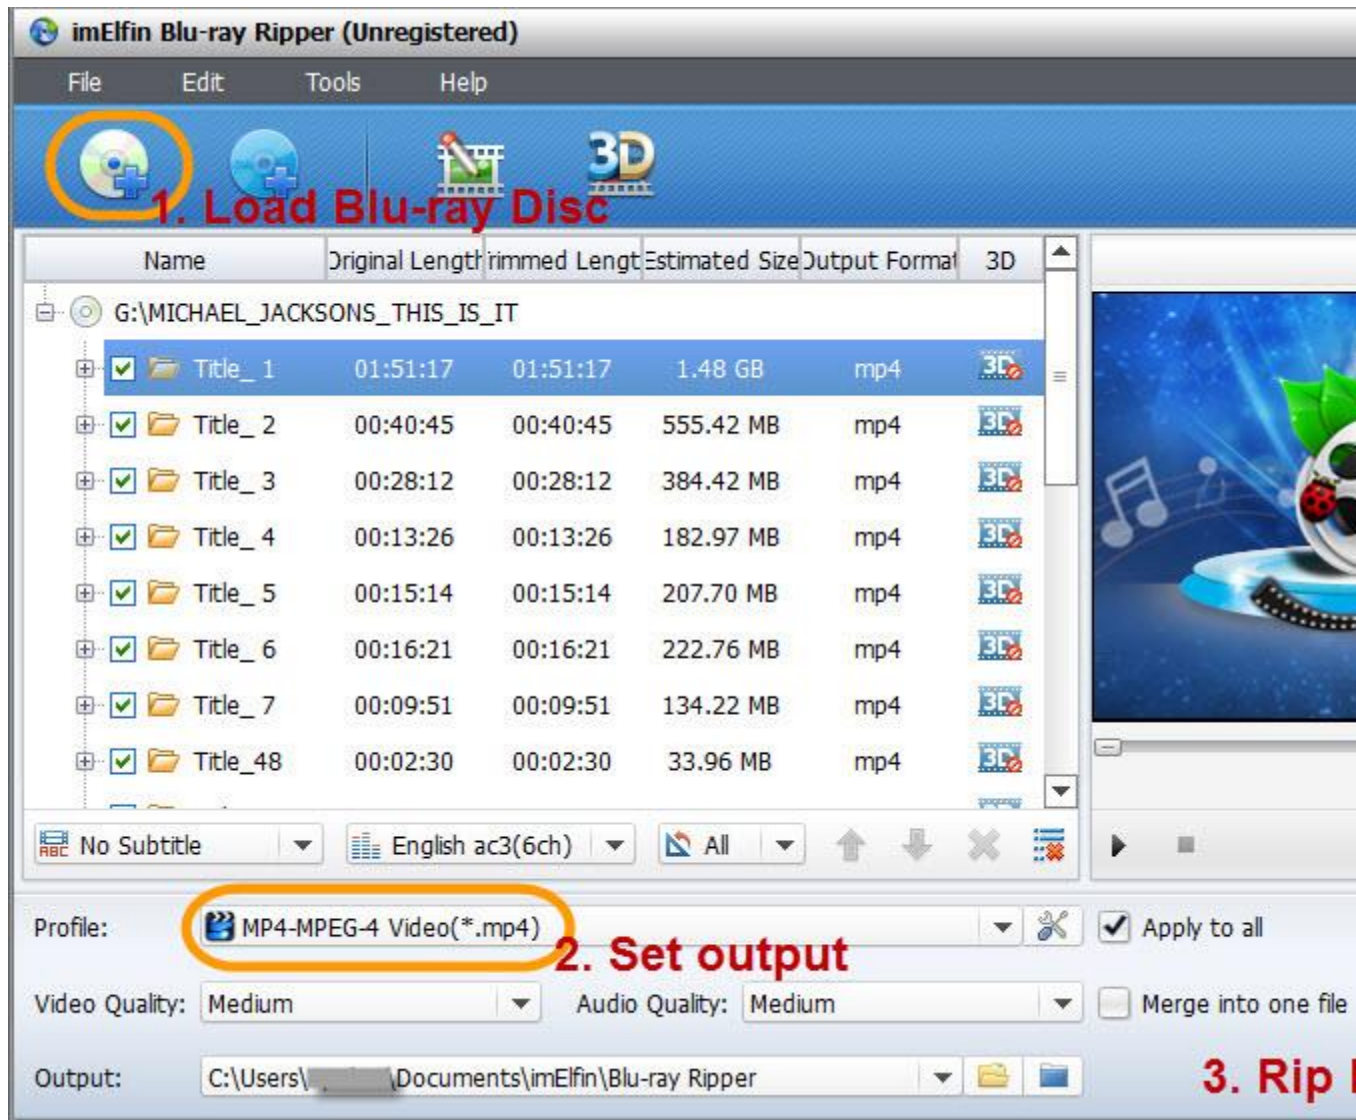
imElfin Blu-ray Ripper (Unregistered)

File Edit Tools Help

3D

1. Load Blu-ray Disc

| Name | Original Lengtl | rimmed Lengt | Estimated Size | Output Format | 3D |
|---|---|---|---|---|---|
| G:\MICHAEL_JACKSONS_THIS_IS_IT | | | | | |
| Title_1 | 01:51:17 | 01:51:17 | 1.48 GB | mp4 | 3D |
| Title_2 | 00:40:45 | 00:40:45 | 555.42 MB | mp4 | 3D |
| Title_3 | 00:28:12 | 00:28:12 | 384.42 MB | mp4 | 3D |
| Title_4 | 00:13:26 | 00:13:26 | 182.97 MB | mp4 | 3D |
| Title_5 | 00:15:14 | 00:15:14 | 207.70 MB | mp4 | 3D |
| Title_6 | 00:16:21 | 00:16:21 | 222.76 MB | mp4 | 3D |
| Title_7 | 00:09:51 | 00:09:51 | 134.22 MB | mp4 | 3D |
| Title_48 | 00:02:30 | 00:02:30 | 33.96 MB | mp4 | 3D |

No Subtitle English ac3(6ch) All

Profile: MP4-MPEG-4 Video(*.mp4) Apply to all

2. Set output

Video Quality: Medium Audio Quality: Medium Merge into one file

Output: C:\Users\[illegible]\Documents\imElfin\Blu-ray Ripper

3. Rip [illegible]